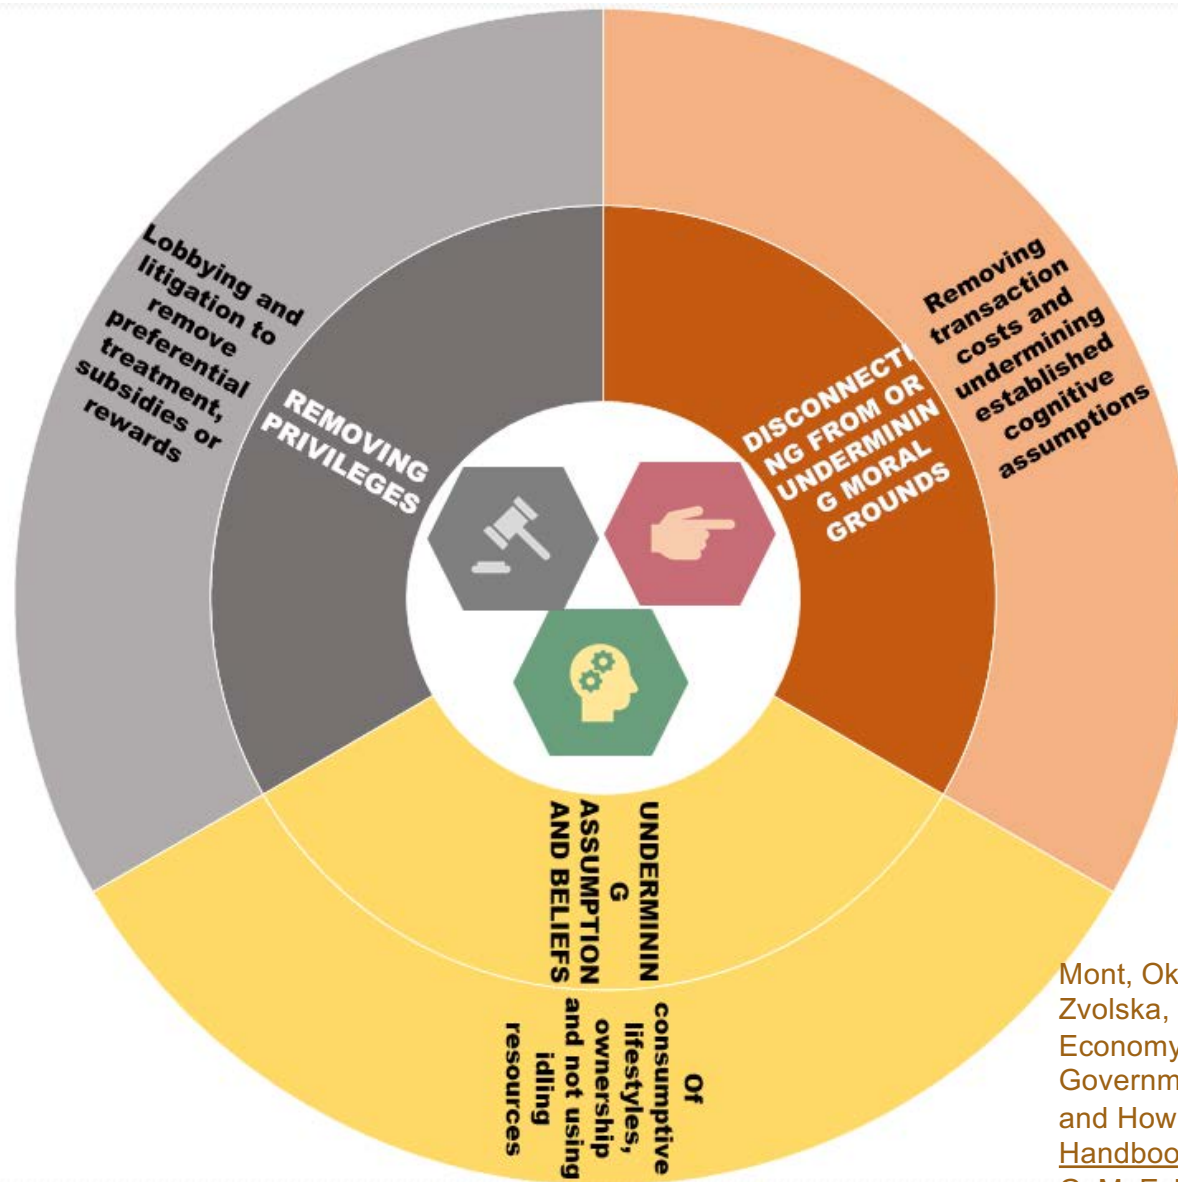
Lobbying and litigation to remove preferential treatment, subsidies or rewards

REMOVING PRIVILEGES

DISCONNECTING FROM OR UNDERMINING MORAL GROUNDS

Removing transaction costs and undermining established cognitive assumptions

UNDERMINING ASSUMPTION AND BELIEFS

Of consumptive lifestyles, ownership and not using idling resources

Mont, Ok
Zvolska,
Economy
Governm
and How
Handboo